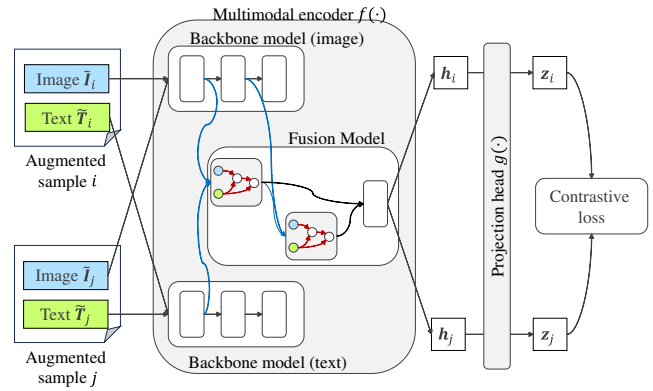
Multimodal encoder $f(\cdot)$

Backbone model (image)

Image $\tilde{\boldsymbol{I}}_i$

Text $\tilde{\boldsymbol{T}}_i$

Augmented sample $i$

Fusion Model

$\boldsymbol{h}_i$

Projection head $g(\cdot)$

$\boldsymbol{z}_i$

Contrastive loss

Image $\tilde{\boldsymbol{I}}_j$

Text $\tilde{\boldsymbol{T}}_j$

Augmented sample $j$

$\boldsymbol{h}_j$

$\boldsymbol{z}_j$

Backbone model (text)